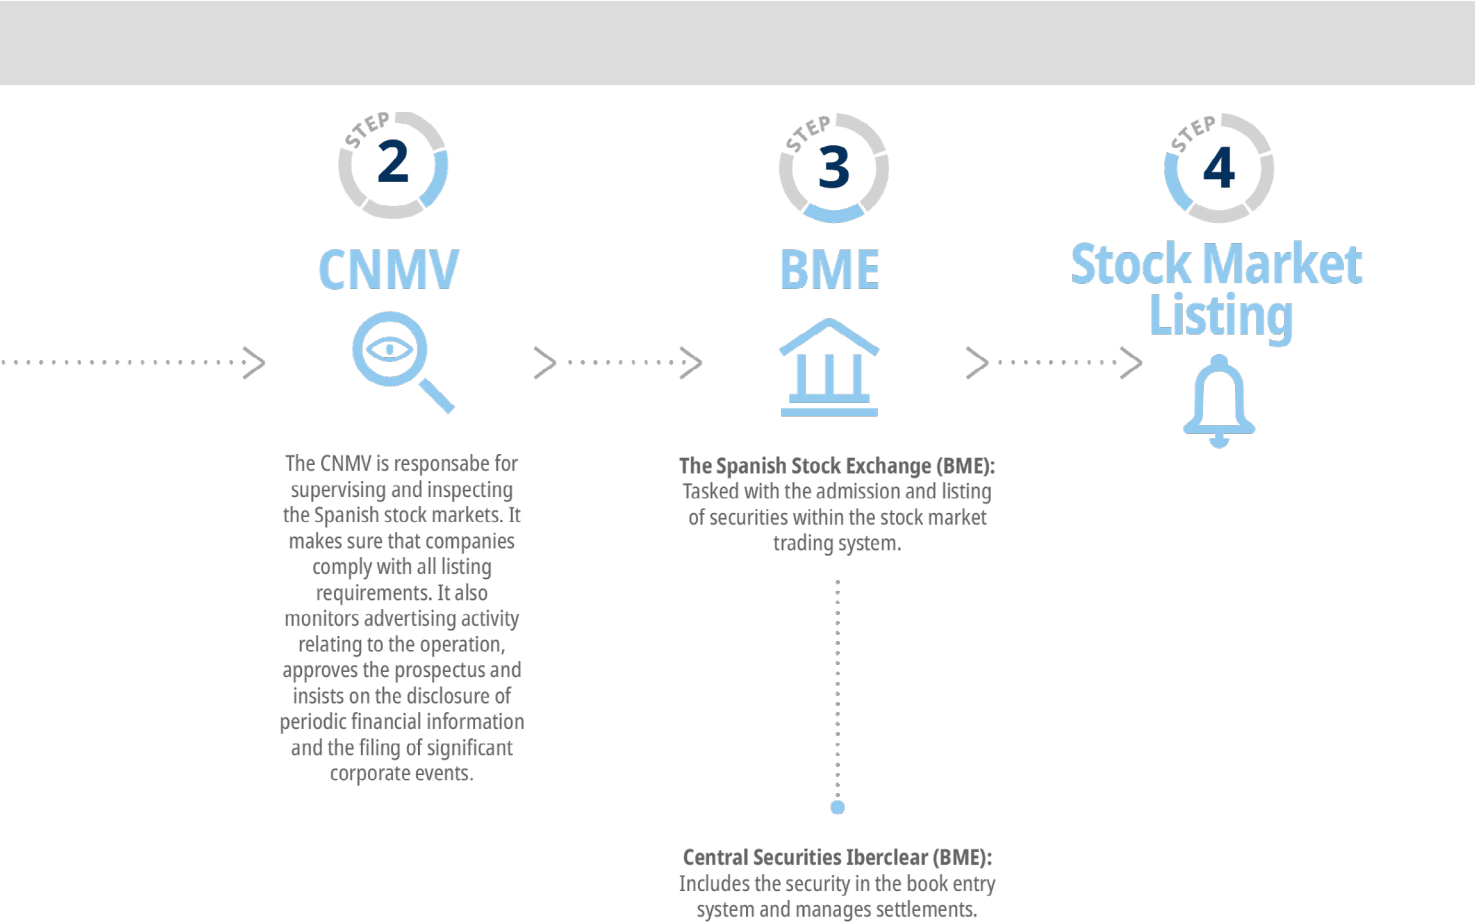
STEP 2

CNMV

The CNMV is responsabe for supervising and inspecting the Spanish stock markets. It makes sure that companies comply with all listing requirements. It also monitors advertising activity relating to the operation, approves the prospectus and insists on the disclosure of periodic financial information and the filing of significant corporate events.

STEP 3

BME

**The Spanish Stock Exchange (BME):** Tasked with the admission and listing of securities within the stock market trading system.

**Central Securities Iberclear (BME):** Includes the security in the book entry system and manages settlements.

STEP 4

Stock Market Listing